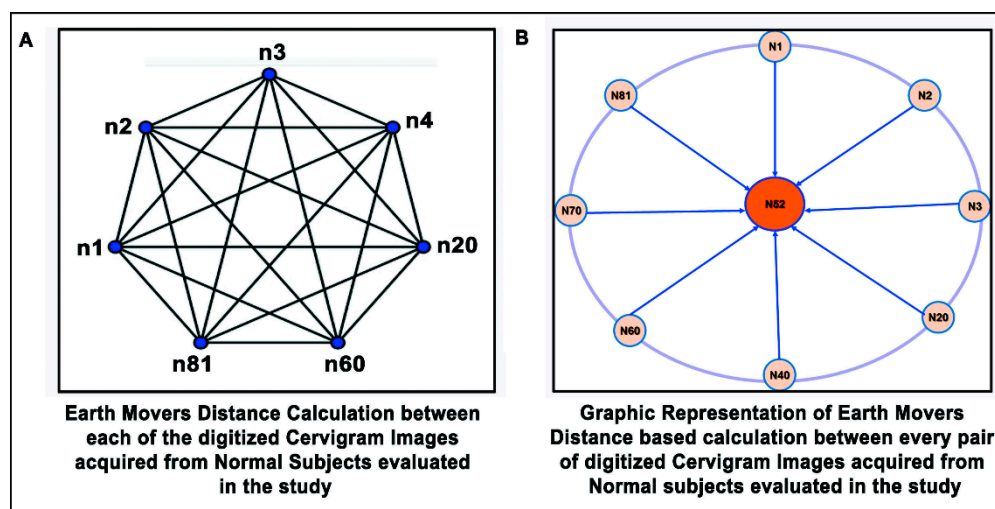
A

n3
n2
n4
n1
n20
n81
n60

Earth Movers Distance Calculation between each of the digitized Cervigram Images acquired from Normal Subjects evaluated in the study

B

N1
N81
N2
N70
N52
N3
N60
N20
N40

Graphic Representation of Earth Movers Distance based calculation between every pair of digitized Cervigram Images acquired from Normal subjects evaluated in the study